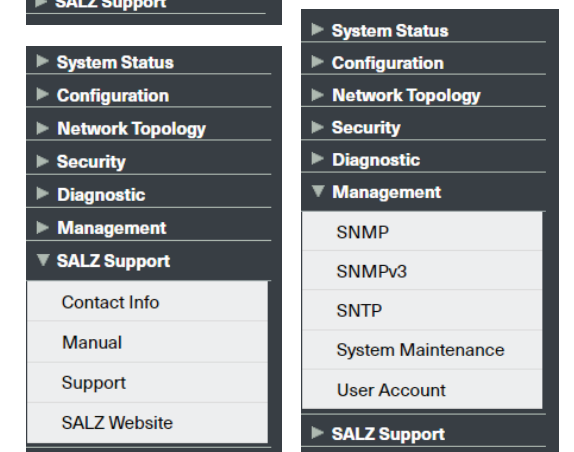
► SALZ Support

► System Status
► Configuration
► Network Topology
► Security
► Diagnostic
► Management
▼ SALZ Support
Contact Info
Manual
Support
SALZ Website

► System Status
► Configuration
► Network Topology
► Security
► Diagnostic
▼ Management
SNMP
SNMPv3
SNTP
System Maintenance
User Account
► SALZ Support